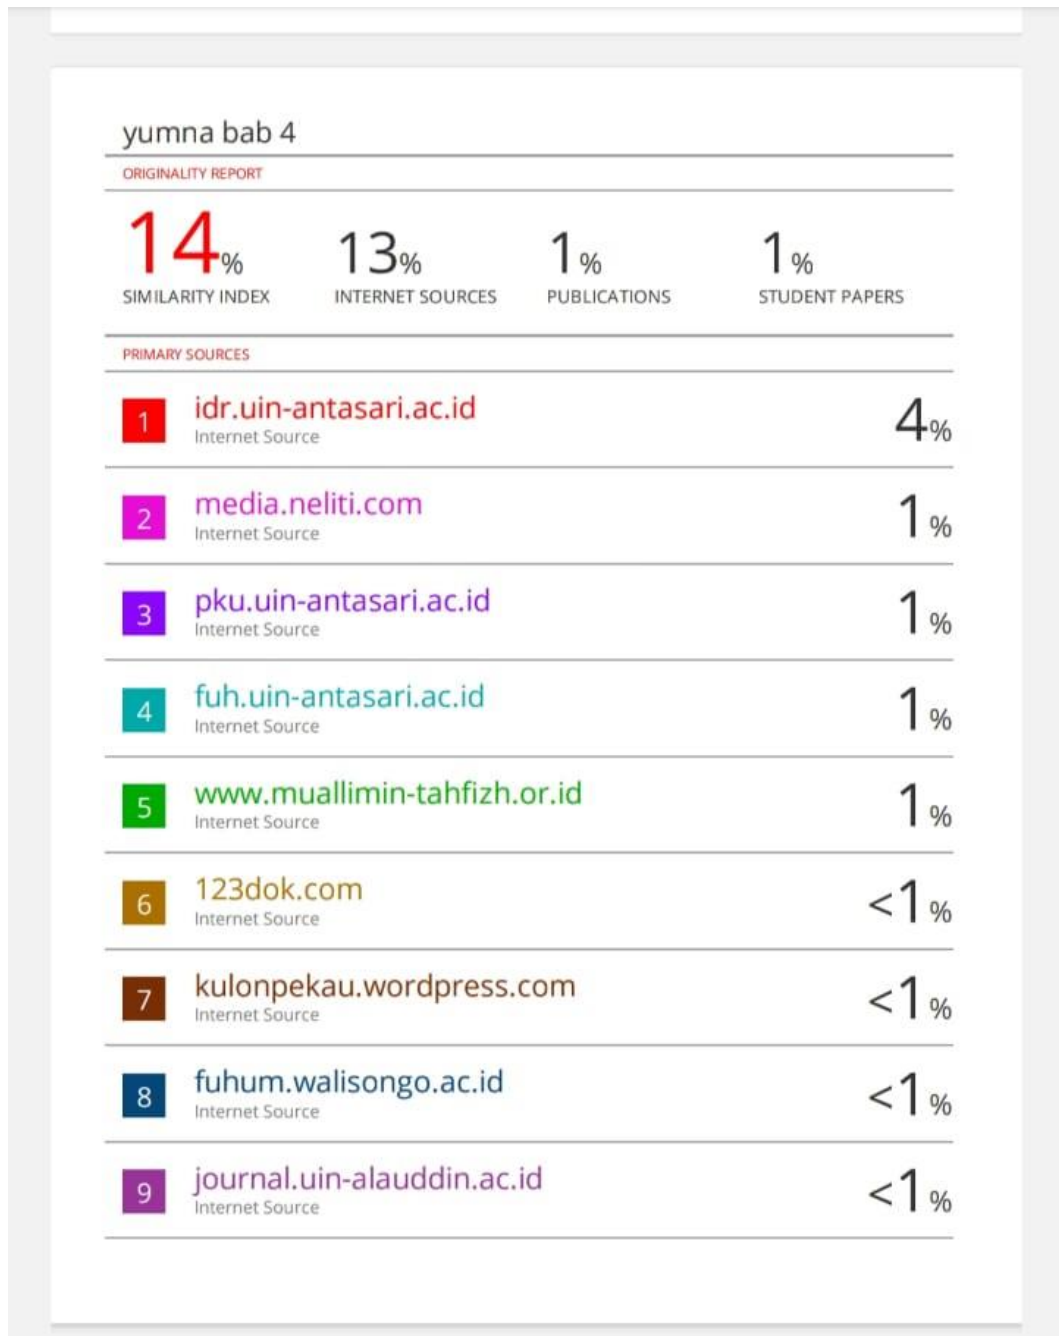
yumna bab 4

ORIGINALITY REPORT

| 14% | 13% | 1% | 1% |
|---|---|---|---|
| SIMILARITY INDEX | INTERNET SOURCES | PUBLICATIONS | STUDENT PAPERS |

PRIMARY SOURCES

| | | |
|---|---|---|
| 1 | idr.uin-antasari.ac.id<br>Internet Source | 4% |
| 2 | media.neliti.com<br>Internet Source | 1% |
| 3 | pku.uin-antasari.ac.id<br>Internet Source | 1% |
| 4 | fuh.uin-antasari.ac.id<br>Internet Source | 1% |
| 5 | www.muallimin-tahfizh.or.id<br>Internet Source | 1% |
| 6 | 123dok.com<br>Internet Source | <1% |
| 7 | kulonpekau.wordpress.com<br>Internet Source | <1% |
| 8 | fuhum.walisongo.ac.id<br>Internet Source | <1% |
| 9 | journal.uin-alauddin.ac.id<br>Internet Source | <1% |